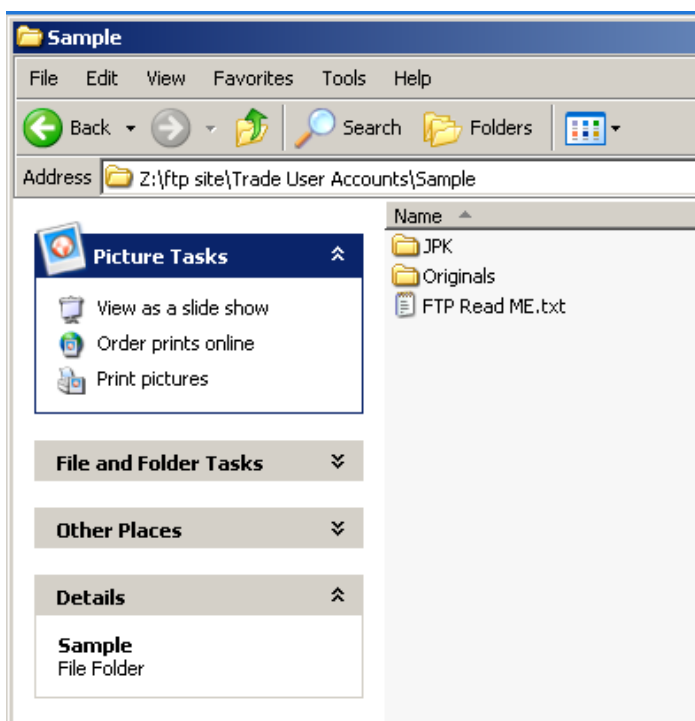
Sample

File Edit View Favorites Tools Help

Back Search Folders

Address Z:\ftp site\Trade User Accounts\Sample

Picture Tasks

View as a slide show
Order prints online
Print pictures

File and Folder Tasks

Other Places

Details

Sample
File Folder

Name

JPK
Originals
FTP Read ME.txt